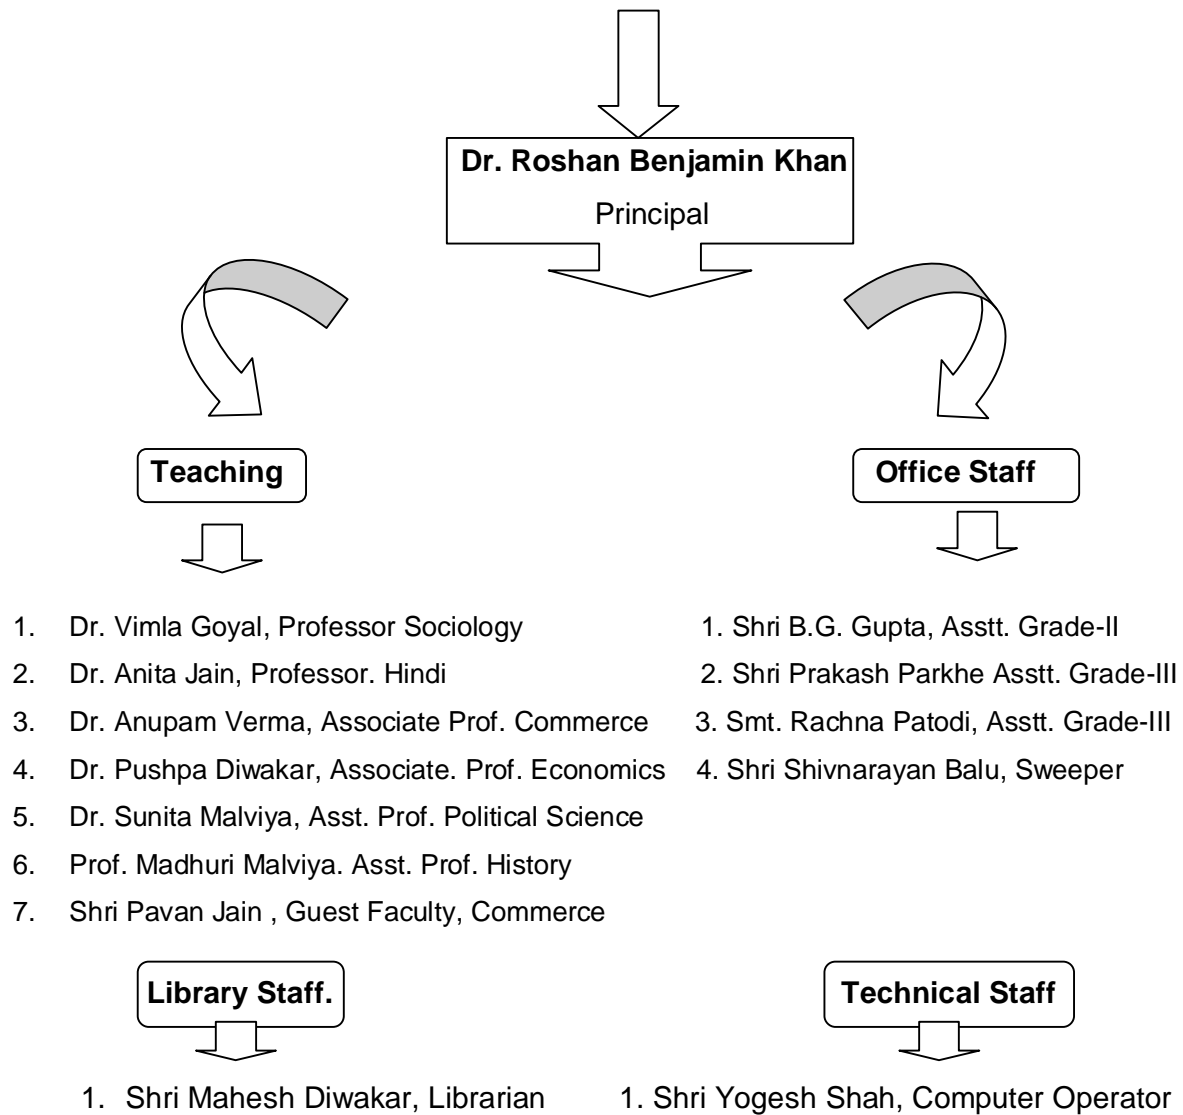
Dr. Roshan Benjamin Khan
Principal

Teaching

1. Dr. Vimla Goyal, Professor Sociology
2. Dr. Anita Jain, Professor. Hindi
3. Dr. Anupam Verma, Associate Prof. Commerce
4. Dr. Pushpa Diwakar, Associate. Prof. Economics
5. Dr. Sunita Malviya, Asst. Prof. Political Science
6. Prof. Madhuri Malviya. Asst. Prof. History
7. Shri Pavan Jain , Guest Faculty, Commerce

Office Staff

1. Shri B.G. Gupta, Asstt. Grade-II
2. Shri Prakash Parkhe Asstt. Grade-III
3. Smt. Rachna Patodi, Asstt. Grade-III
4. Shri Shivnarayan Balu, Sweeper

Library Staff.

1. Shri Mahesh Diwakar, Librarian

Technical Staff

1. Shri Yogesh Shah, Computer Operator